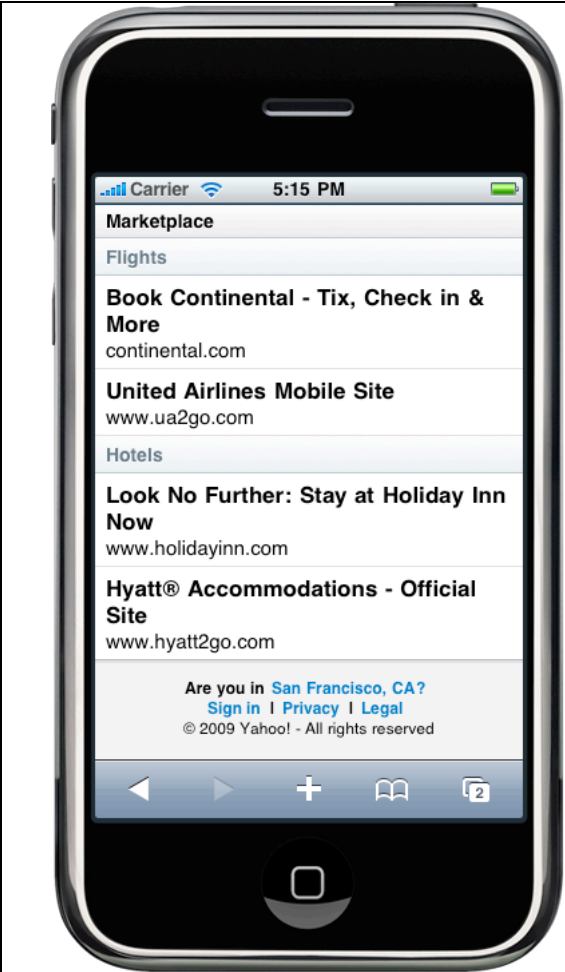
Carrier 5:15 PM

Marketplace

Flights

Book Continental - Tix, Check in & More
continental.com

United Airlines Mobile Site
www.ua2go.com

Hotels

Look No Further: Stay at Holiday Inn Now
www.holidayinn.com

Hyatt® Accommodations - Official Site
www.hyatt2go.com

Are you in San Francisco, CA?
Sign in | Privacy | Legal
© 2009 Yahoo! - All rights reserved

2